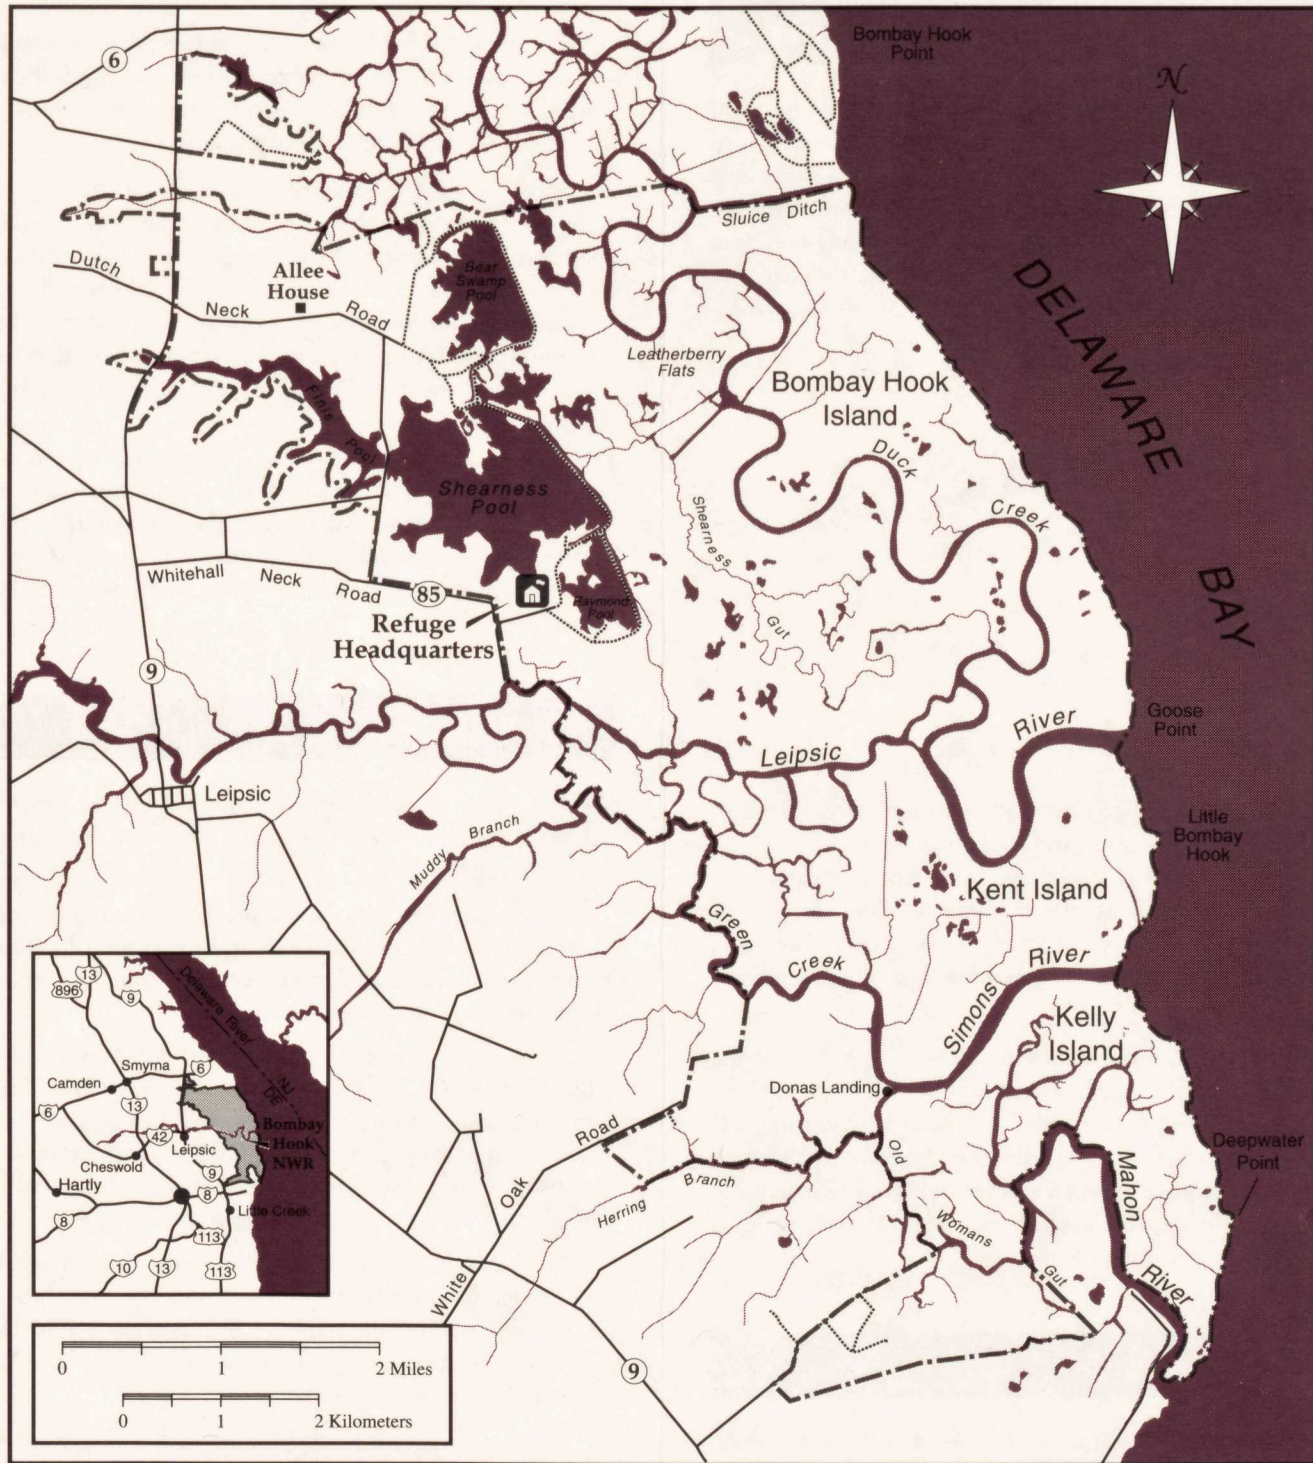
Bombay Hook Point

N

6

Sluice Ditch

DELAWARE

BAY

Dutch Neck Road

Allee House

Bear Swamp Pool

Leatherberry Flats

Bombay Hook Island

Finis Pool

Shearness Pool

Duck Creek

Shearness Gut

Whitehall Neck Road

85

Raymond Pool

Refuge Headquarters

9

Goose Point

Leipsic River

Leipsic

Little Bombay Hook

Muddy Branch

Kent Island

Green Creek

Simons River

Kelly Island

Donas Landing

Deepwater Point

White Oak Road

Herring Branch

Old Womans Gut

Mahon River

9

13
896
9
Delaware River
Smyrna
6
Camden
NJ
DE
6
13
Bombay Hook NWR
42
Leipsic
Cheswold
9
Hartly
8
8
Little Creek
113
10
13
113

0 1 2 Miles

0 1 2 Kilometers